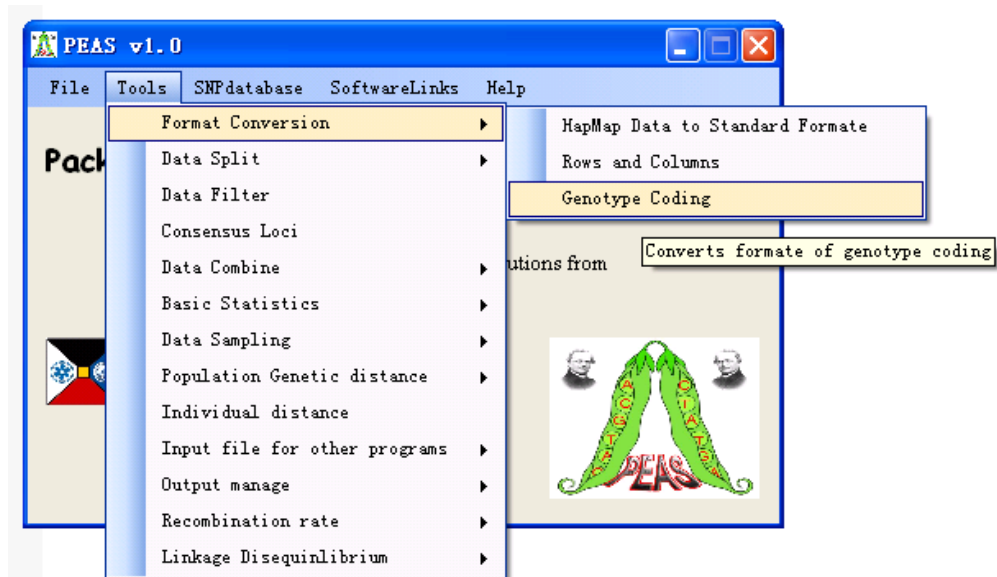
PEAS v1.0

File Tools SNPdatabase SoftwareLinks Help

Pack

utions from

Format Conversion
Data Split
Data Filter
Consensus Loci
Data Combine
Basic Statistics
Data Sampling
Population Genetic distance
Individual distance
Input file for other programs
Output manage
Recombination rate
Linkage Disequinlibrium

HapMap Data to Standard Formate
Rows and Columns
Genotype Coding

Converts formate of genotype coding

ACGTA
CTATGA
PEAS